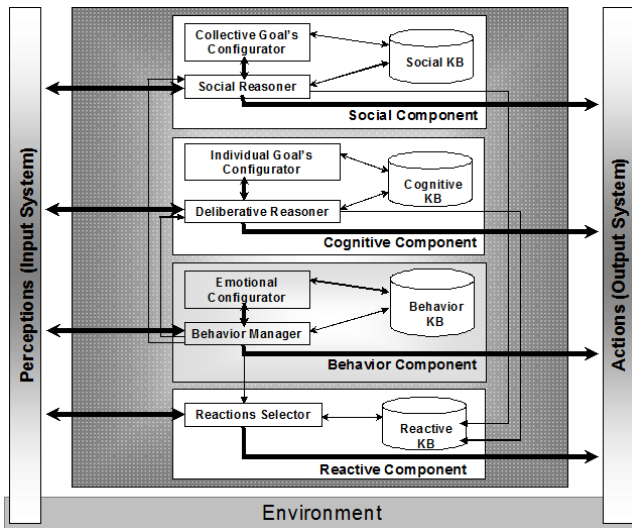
Perceptions (Input System)

Collective Goal's Configurator

Social KB

Social Reasoner

Social Component

Individual Goal's Configurator

Cognitive KB

Deliberative Reasoner

Cognitive Component

Emotional Configurator

Behavior KB

Behavior Manager

Behavior Component

Reactions Selector

Reactive KB

Reactive Component

Actions (Output System)

Environment